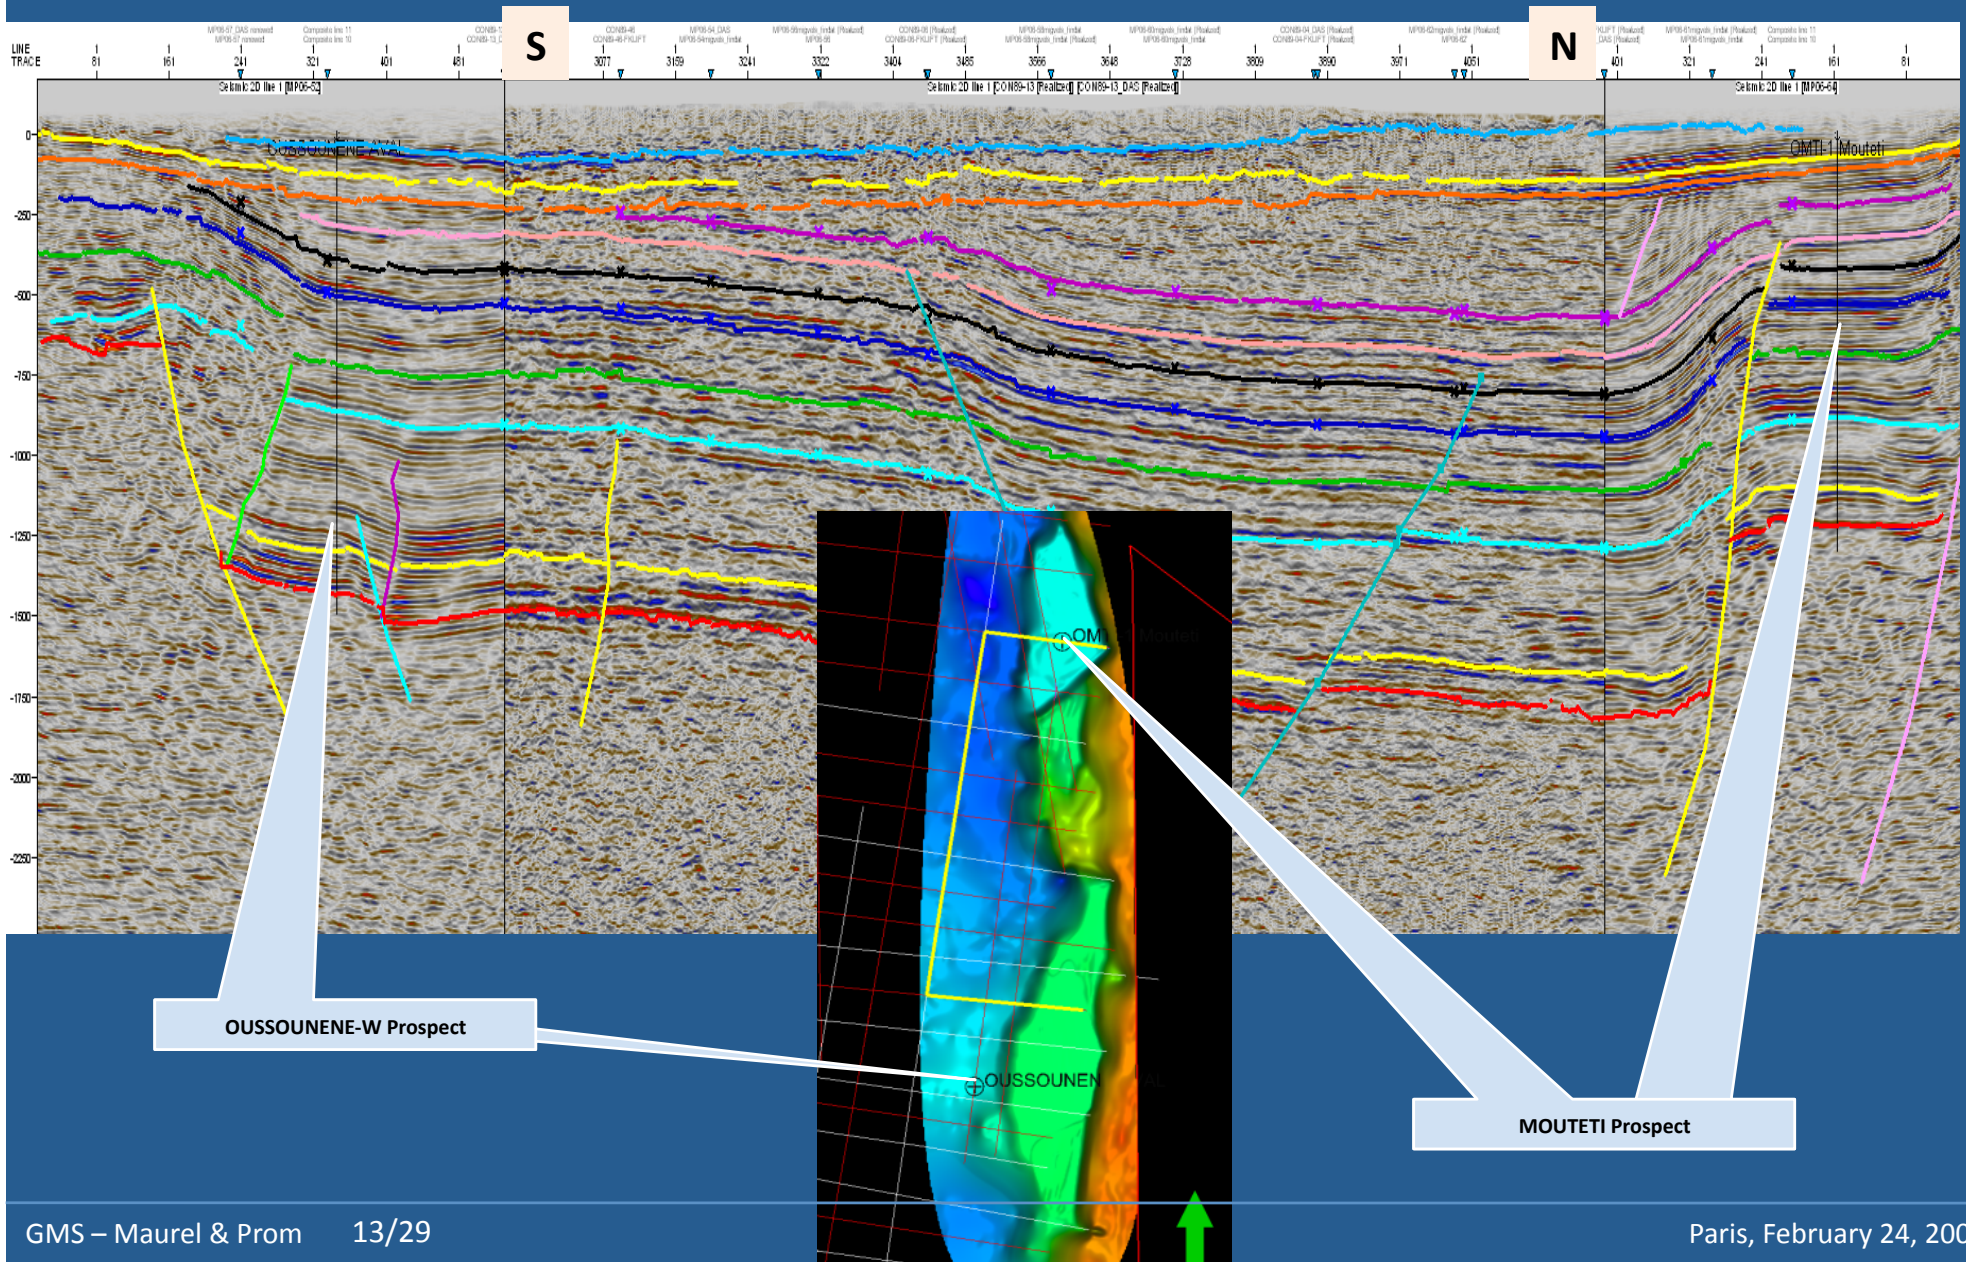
S

N

LINE
TRACE

81 161 241 321 401 481 3077 3159 3241 3322 3404 3485 3566 3648 3728 3809 3890 3971 4051 401 321 241 161 81

Seismic 2D line 1 [MP06-52]

Seismic 2D line 1 [CON89-13 [Realized] [CON89-13_DAS [Realized]

Seismic 2D line 1 [MP06-64]

0
-250
-500
-750
-1000
-1250
-1500
-1750
-2000
-2250

OUSSOUNENE AVAL

OMTI-1 Mouteti

OMI Mouteti

OUSSOUNEN AL

OUSSOUNENE-W Prospect

MOUTETI Prospect

GMS – Maurel & Prom 13/29

Paris, February 24, 20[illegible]